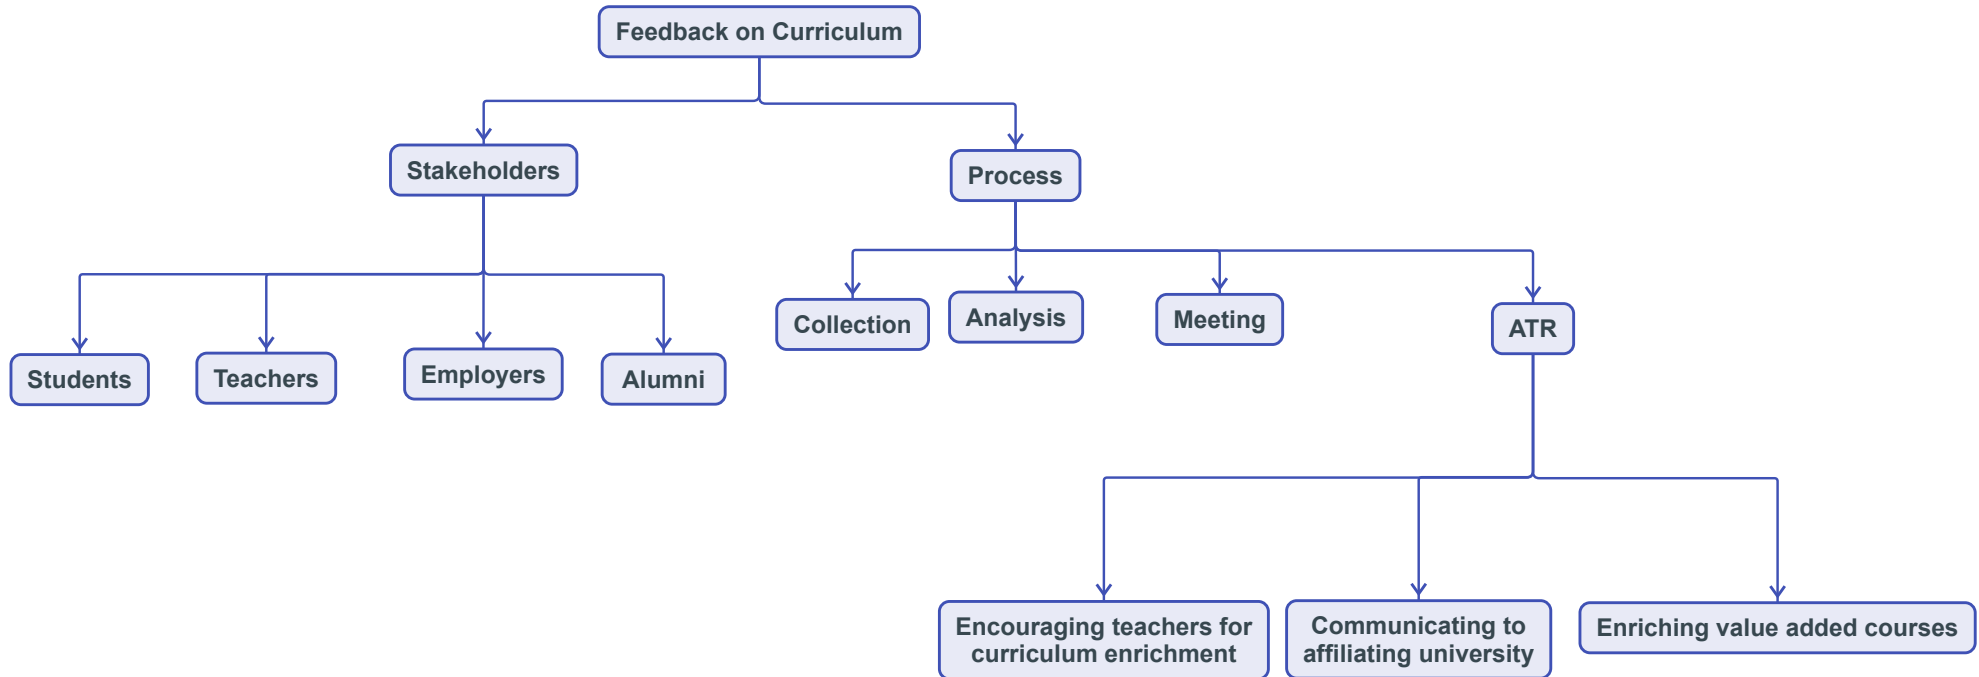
Feedback on Curriculum

Stakeholders

Process

Students

Teachers

Employers

Alumni

Collection

Analysis

Meeting

ATR

Encouraging teachers for curriculum enrichment

Communicating to affiliating university

Enriching value added courses